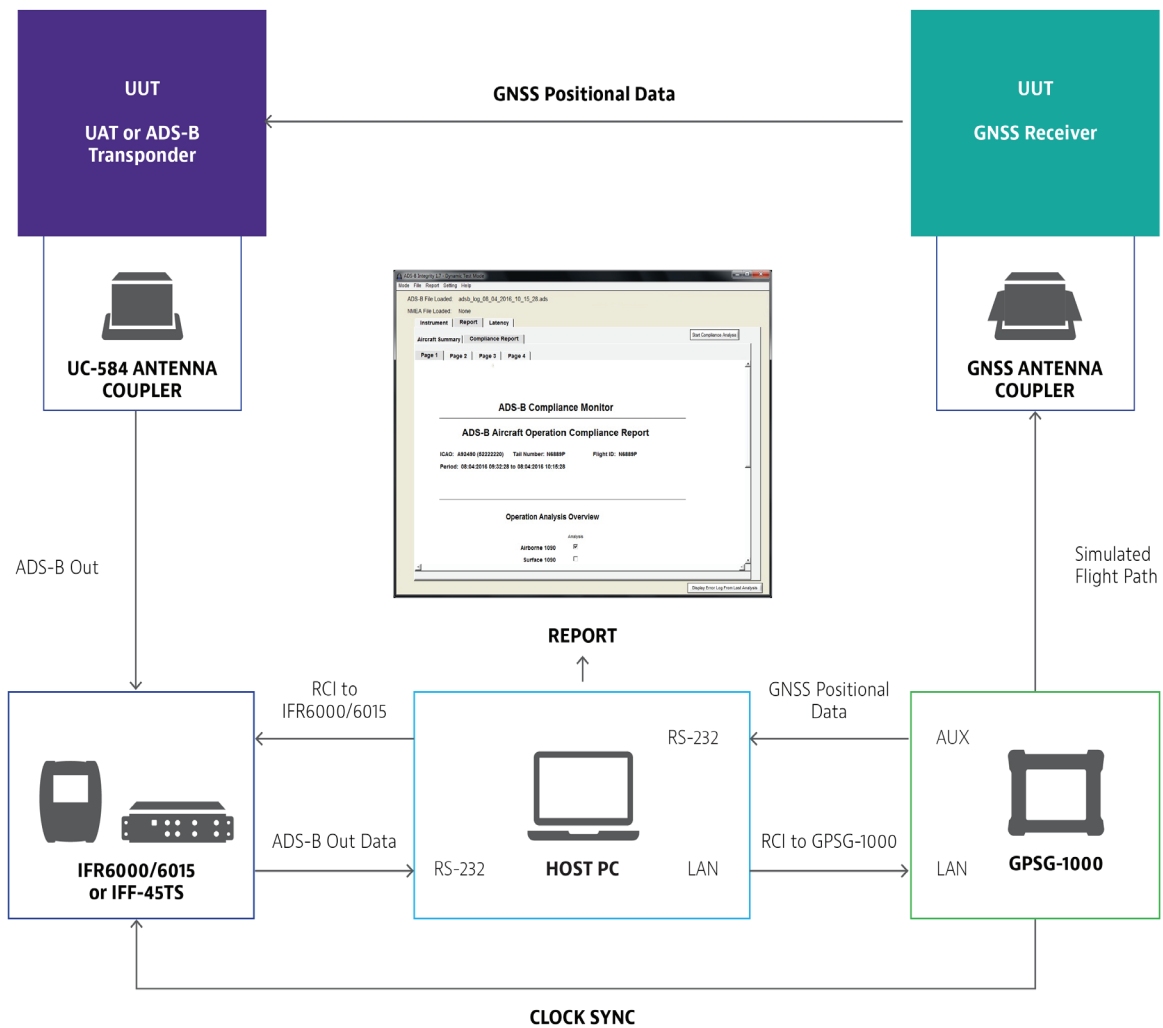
UUT

UAT or ADS-B Transponder

GNSS Positional Data

UUT

GNSS Receiver

UC-584 ANTENNA COUPLER

ADS-B Integrity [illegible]

Mode File Report Setting Help

ADS-B File Loaded: adsb_log_08_04_2016_10_15_28.ads

NMEA File Loaded: None

Instrument Report Latency

Aircraft Summary Compliance Report

Start Compliance Analysis

Page 1 Page 2 Page 3 Page 4

ADS-B Compliance Monitor

ADS-B Aircraft Operation Compliance Report

ICAO: A92490 (52222220) Tail Number: N6889P Flight ID: N6889P

Period: 08:04:2016 09:32:28 to 08:04:2016 10:15:28

Operation Analysis Overview

Analysis

Airborne 1090

Surface 1090

Display Error Log From Last Analysis

GNSS ANTENNA COUPLER

ADS-B Out

Simulated Flight Path

REPORT

RCI to IFR6000/6015

GNSS Positional Data

RS-232

AUX

ADS-B Out Data

RS-232

HOST PC

LAN

RCI to GPSG-1000

LAN

GPSG-1000

IFR6000/6015 or IFF-45TS

CLOCK SYNC